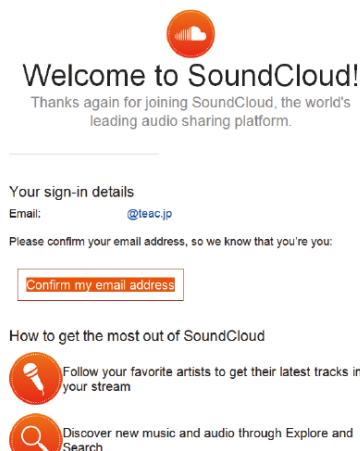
Welcome to SoundCloud!

Thanks again for joining SoundCloud, the world's leading audio sharing platform.

Your sign-in details

Email: @teac.jp

Please confirm your email address, so we know that you're you:

Confirm my email address

How to get the most out of SoundCloud

Follow your favorite artists to get their latest tracks in your stream

Discover new music and audio through Explore and Search